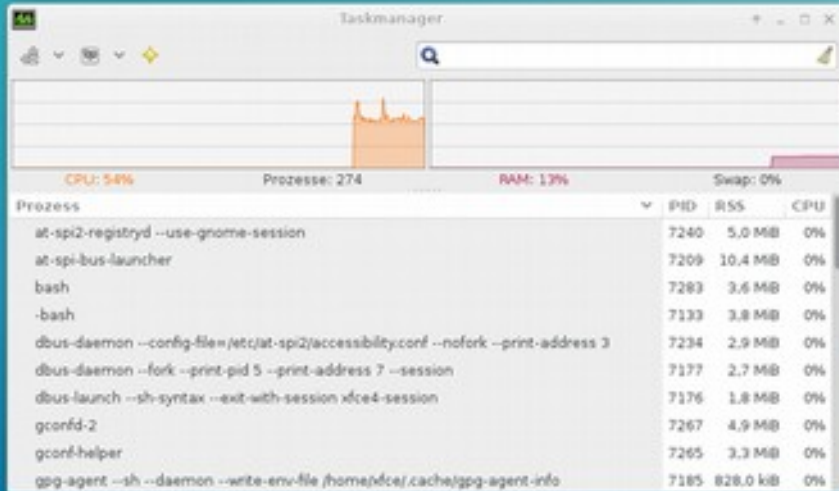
Taskmanager

CPU: 54%
Prozesse: 274
RAM: 13%
Swap: 0%

| Prozess | PID | RSS | CPU |
|---|---|---|---|
| at-spi2-registryd --use-gnome-session | 7240 | 5,0 MiB | 0% |
| at-spi-bus-launcher | 7209 | 10,4 MiB | 0% |
| bash | 7283 | 3,6 MiB | 0% |
| -bash | 7133 | 3,8 MiB | 0% |
| dbus-daemon --config-file=/etc/at-spi2/accessibility.conf --nofork --print-address 3 | 7234 | 2,9 MiB | 0% |
| dbus-daemon --fork --print-pid 5 --print-address 7 --session | 7177 | 2,7 MiB | 0% |
| dbus-launch --sh-syntax --exit-with-session xfce4-session | 7176 | 1,8 MiB | 0% |
| gconfd-2 | 7267 | 4,9 MiB | 0% |
| gconf-helper | 7265 | 3,3 MiB | 0% |
| gpg-agent --sh --daemon --write-env-file /home/xfce/.cache/gpg-agent-info | 7185 | 828,0 KiB | 0% |